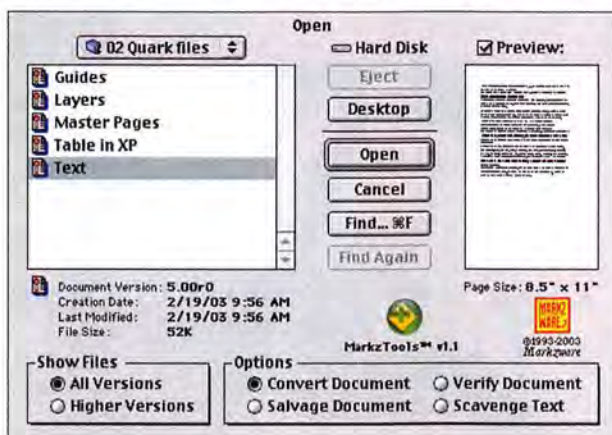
Open

02 Quark files

Hard Disk

Preview:

Guides
Layers
Master Pages
Table in XP
Text

Eject

Desktop

Open

Cancel

Find... ⌘F

Find Again

Document Version: 5.00r0
Creation Date: 2/19/03 9:56 AM
Last Modified: 2/19/03 9:56 AM
File Size: 52K

Page Size: 8.5" x 11"

MarkzTools™ v1.1

MARKZ WARE

©1993-2003 Markzware

Show Files
All Versions
Higher Versions

Options
Convert Document
Salvage Document
Verify Document
Scavenge Text